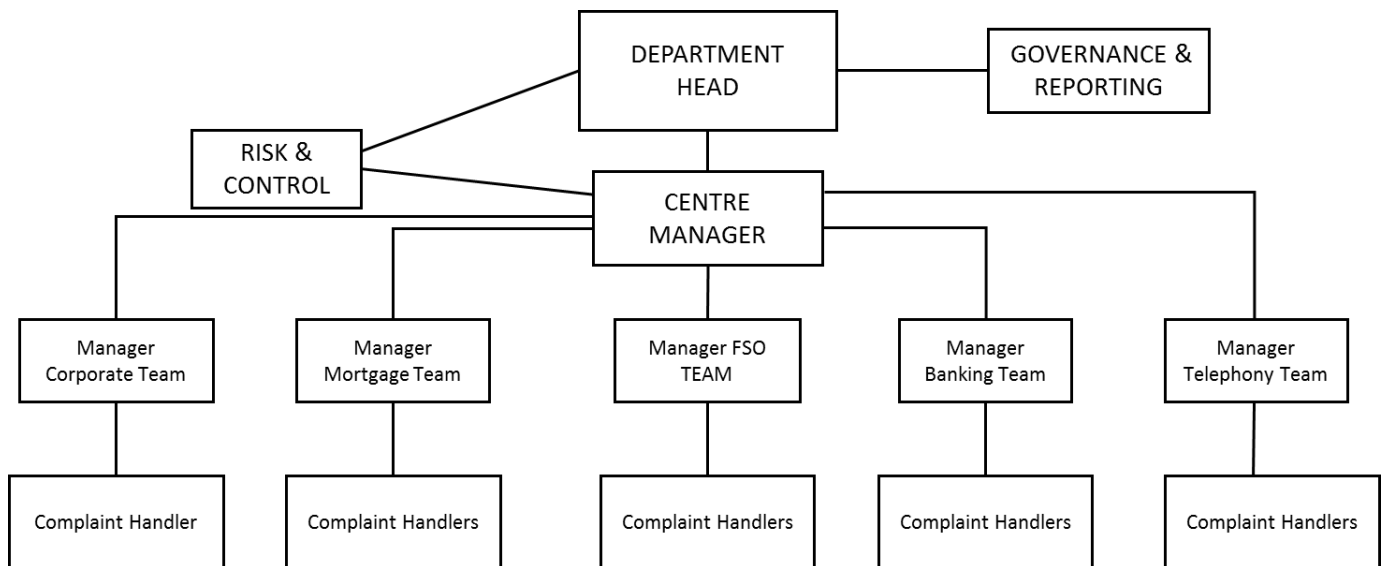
DEPARTMENT HEAD

GOVERNANCE & REPORTING

RISK & CONTROL

CENTRE MANAGER

Manager Corporate Team

Manager Mortgage Team

Manager FSO TEAM

Manager Banking Team

Manager Telephony Team

Complaint Handler

Complaint Handlers

Complaint Handlers

Complaint Handlers

Complaint Handlers